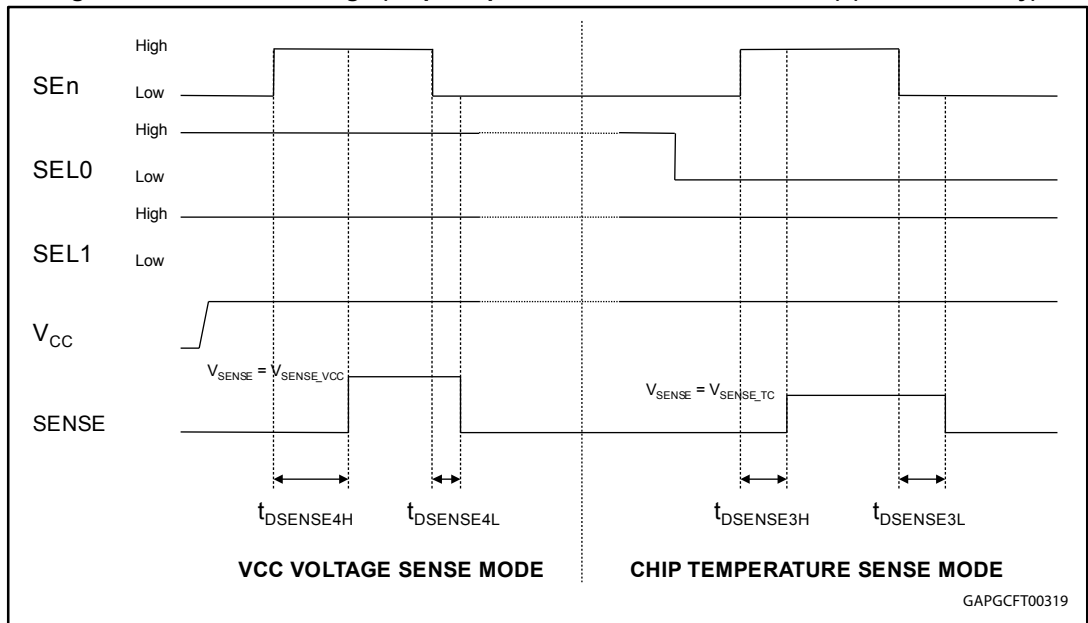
High

SEn

Low

High

SEL0

Low

High

SEL1

Low

$V_{CC}$

$V_{SENSE} = V_{SENSE\_VCC}$

$V_{SENSE} = V_{SENSE\_TC}$

SENSE

$t_{DSENSE4H}$

$t_{DSENSE4L}$

$t_{DSENSE3H}$

$t_{DSENSE3L}$

VCC VOLTAGE SENSE MODE

CHIP TEMPERATURE SENSE MODE

GAPGCFT00319